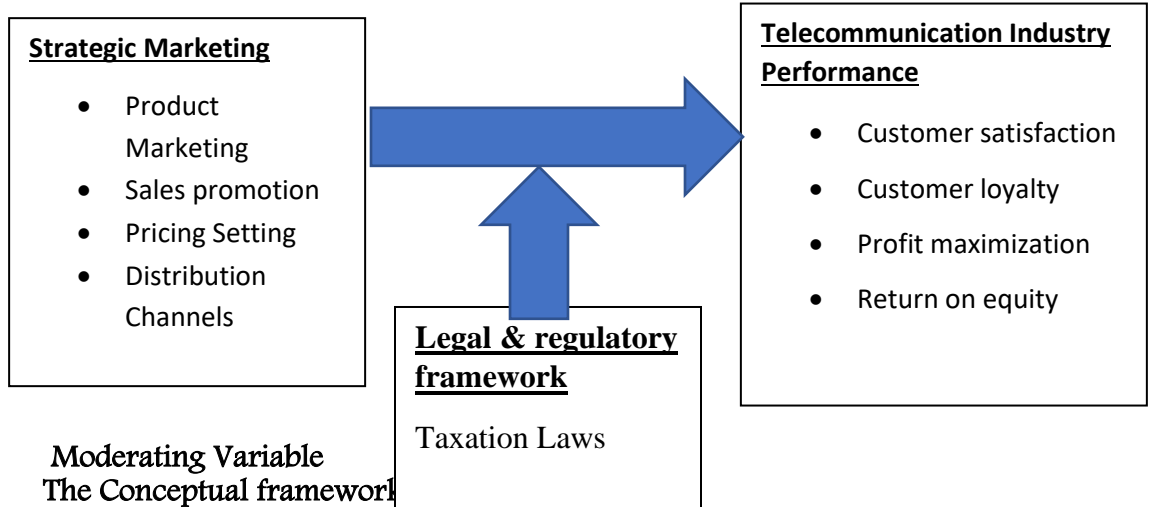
**Strategic Marketing**

- Product Marketing
- Sales promotion
- Pricing Setting
- Distribution Channels

**Telecommunication Industry Performance**

- Customer satisfaction
- Customer loyalty
- Profit maximization
- Return on equity

**Legal & regulatory framework**

Taxation Laws

Moderating Variable
The Conceptual framework